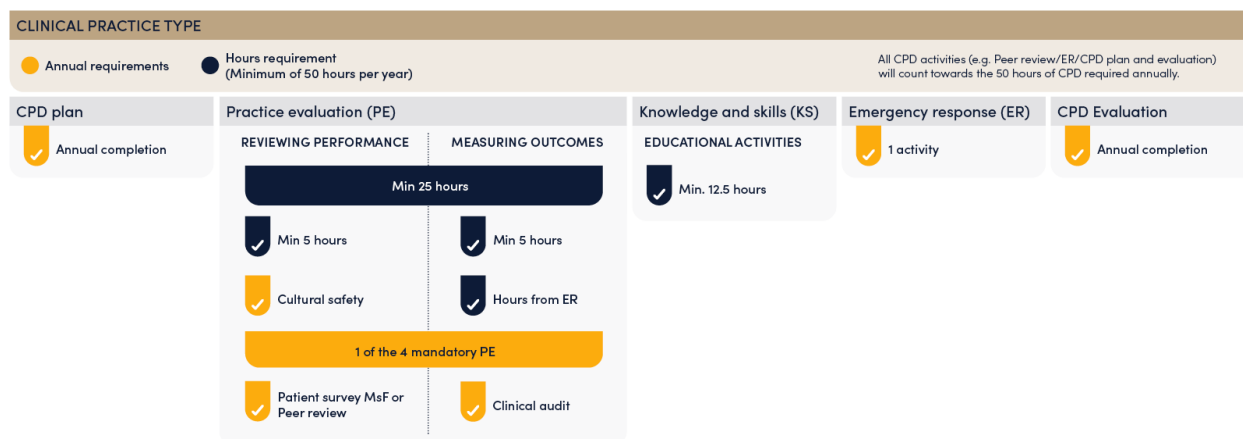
CLINICAL PRACTICE TYPE

Annual requirements

Hours requirement
(Minimum of 50 hours per year)

All CPD activities (e.g. Peer review/ER/CPD plan and evaluation) will count towards the 50 hours of CPD required annually.

CPD plan

Annual completion

Practice evaluation (PE)

REVIEWING PERFORMANCE

MEASURING OUTCOMES

Min 25 hours

Min 5 hours

Min 5 hours

Cultural safety

Hours from ER

1 of the 4 mandatory PE

Patient survey MsF or Peer review

Clinical audit

Knowledge and skills (KS)

EDUCATIONAL ACTIVITIES

Min. 12.5 hours

Emergency response (ER)

1 activity

CPD Evaluation

Annual completion